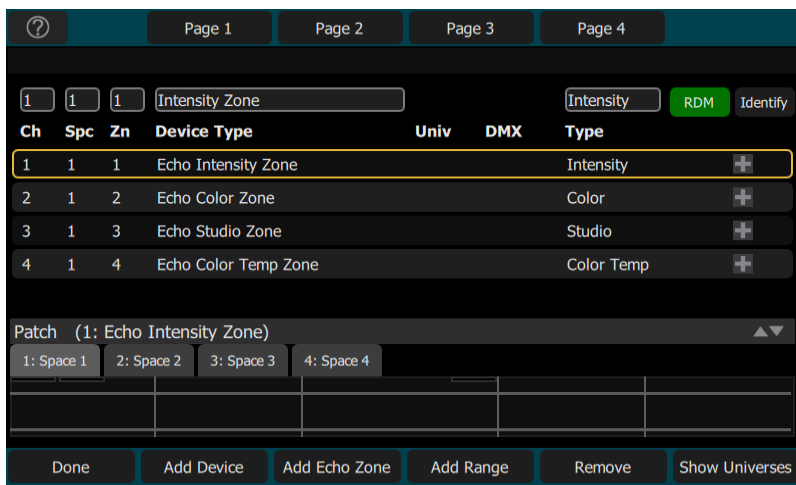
?

Page 1 Page 2 Page 3 Page 4

1 1 1 Intensity Zone Intensity RDM Identify

| Ch | Spc | Zn | Device Type | Univ | DMX | Type |
|---|---|---|---|---|---|---|
| 1 | 1 | 1 | Echo Intensity Zone | | | Intensity |
| 2 | 1 | 2 | Echo Color Zone | | | Color |
| 3 | 1 | 3 | Echo Studio Zone | | | Studio |
| 4 | 1 | 4 | Echo Color Temp Zone | | | Color Temp |

Patch (1: Echo Intensity Zone)

1: Space 1 2: Space 2 3: Space 3 4: Space 4

Done Add Device Add Echo Zone Add Range Remove Show Universes